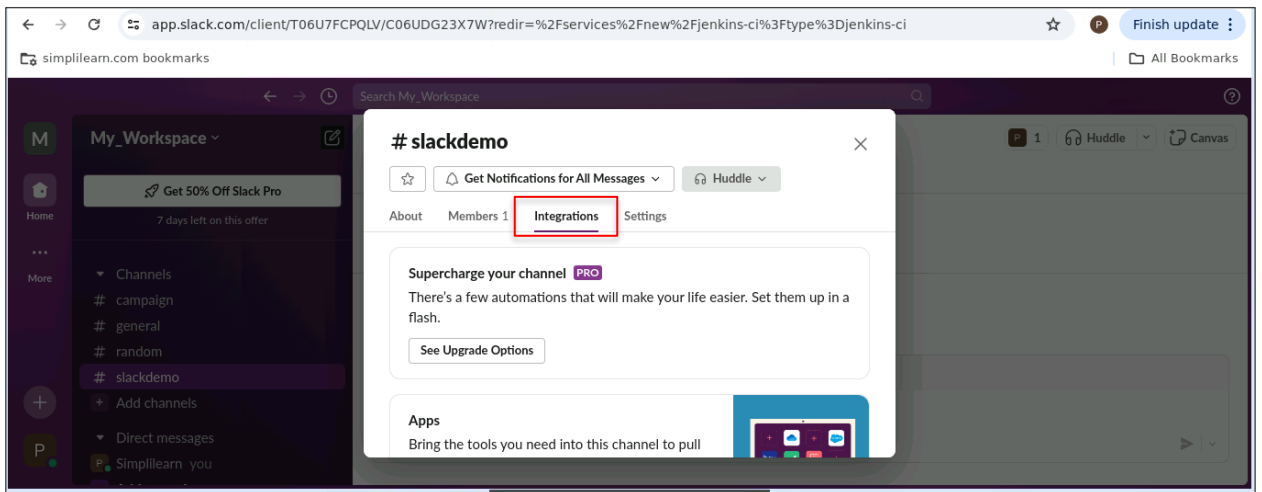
app.slack.com/client/T06U7FCPQLV/C06UDG23X7W?redir=%2Fservices%2Fnew%2Fjenkins-ci%3Ftype%3Djenkins-ci

Finish update

simplilearn.com bookmarks

All Bookmarks

Search My_Workspace

M

My_Workspace

Home

More

Get 50% Off Slack Pro

7 days left on this offer

Channels

# campaign

# general

# random

# slackdemo

Add channels

Direct messages

Simplilearn you

P

1

Huddle

Canvas

# slackdemo

Get Notifications for All Messages

Huddle

About

Members 1

Integrations

Settings

Supercharge your channel PRO

There's a few automations that will make your life easier. Set them up in a flash.

See Upgrade Options

Apps

Bring the tools you need into this channel to pull